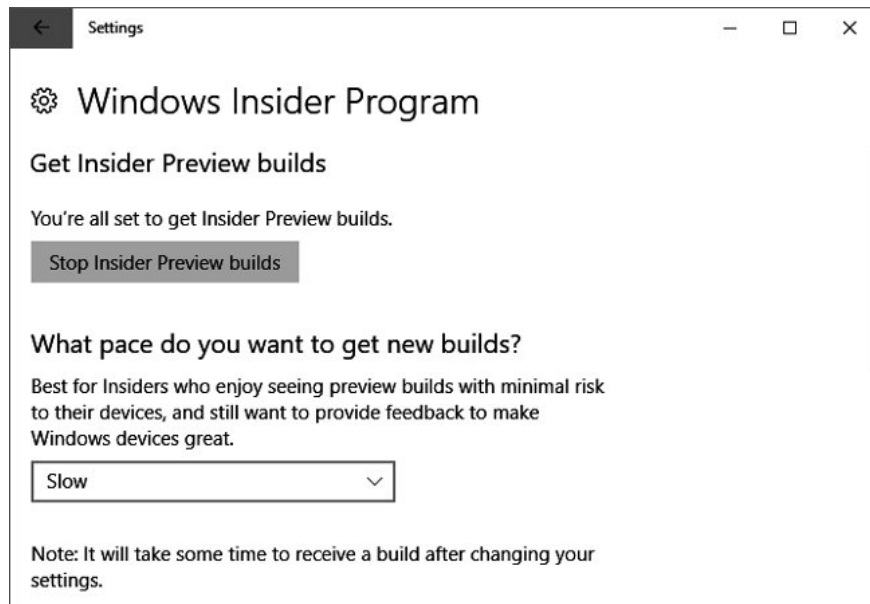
Settings

Windows Insider Program

Get Insider Preview builds

You're all set to get Insider Preview builds.

Stop Insider Preview builds

What pace do you want to get new builds?

Best for Insiders who enjoy seeing preview builds with minimal risk to their devices, and still want to provide feedback to make Windows devices great.

Slow

Note: It will take some time to receive a build after changing your settings.